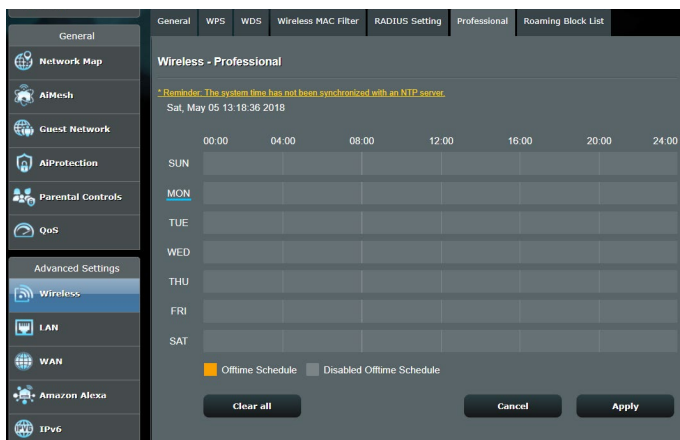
General

Network Map

AiMesh

Guest Network

AiProtection

Parental Controls

QoS

Advanced Settings

Wireless

LAN

WAN

Amazon Alexa

IPv6

General | WPS | WDS | Wireless MAC Filter | RADIUS Setting | Professional | Roaming Block List

Wireless - Professional

* Reminder: The system time has not been synchronized with an NTP server.

Sat, May 05 13:18:36 2018

00:00 04:00 08:00 12:00 16:00 20:00 24:00

SUN

MON

TUE

WED

THU

FRI

SAT

Offtime Schedule

Disabled Offtime Schedule

Clear all

Cancel

Apply